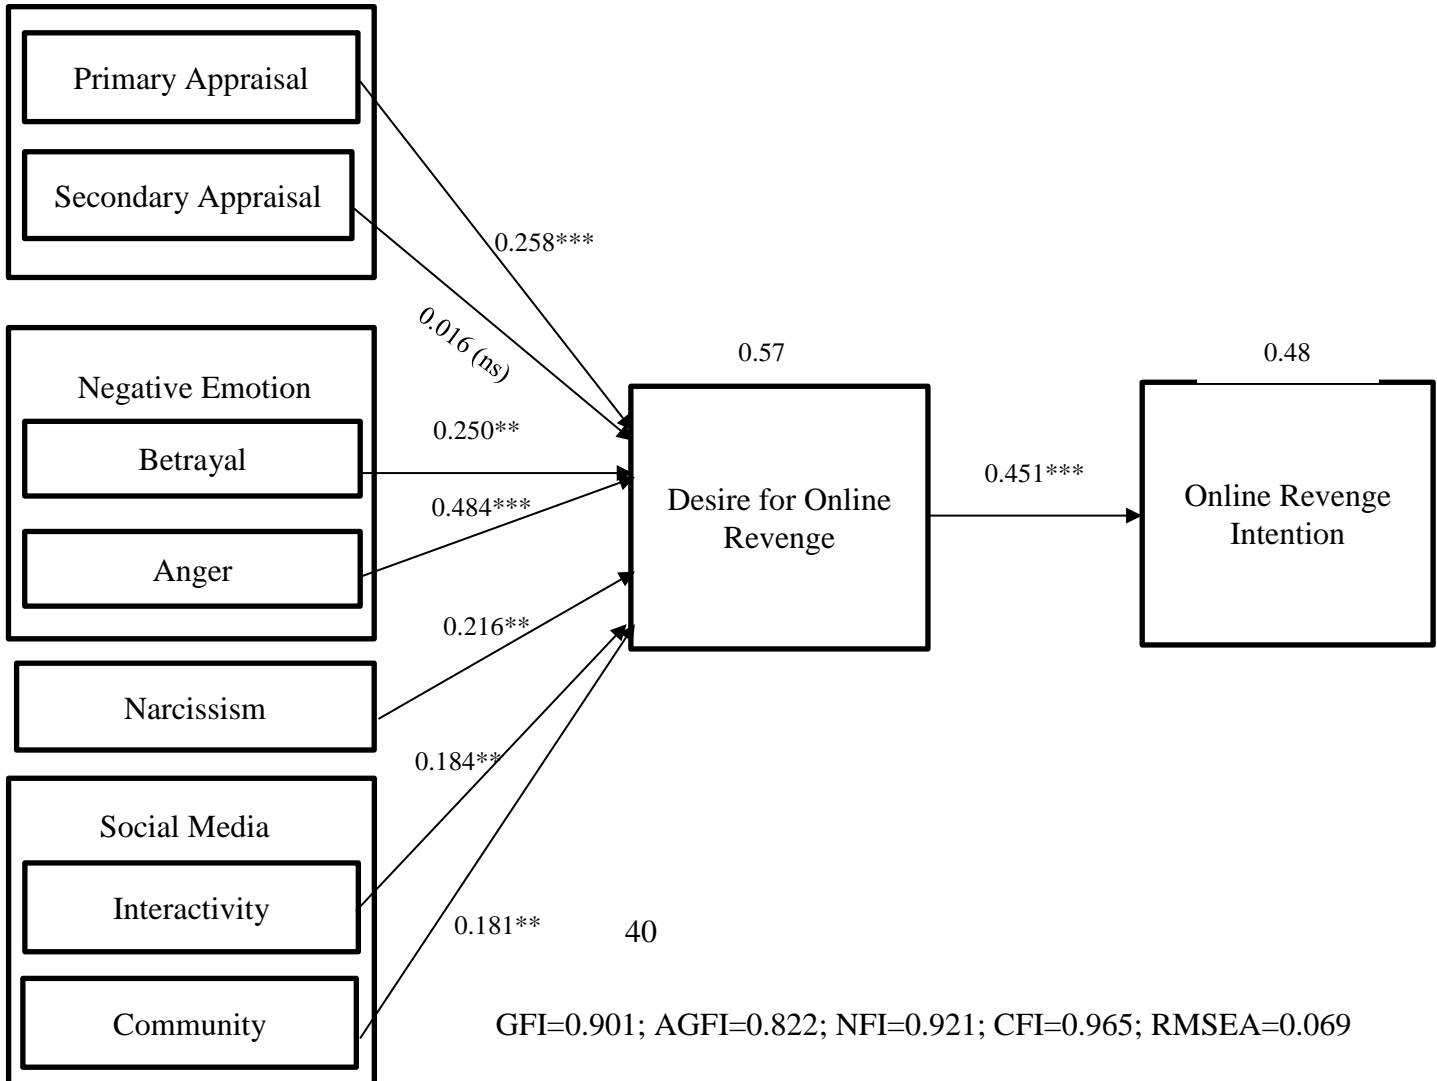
Primary Appraisal

Secondary Appraisal

0.258***

0.016 (ns)

Negative Emotion

Betrayal

Anger

0.250**

0.484***

0.57

Desire for Online Revenge

0.451***

0.48

Online Revenge Intention

0.216**

Narcissism

0.184**

Social Media

Interactivity

Community

0.181**

40

GFI=0.901; AGFI=0.822; NFI=0.921; CFI=0.965; RMSEA=0.069